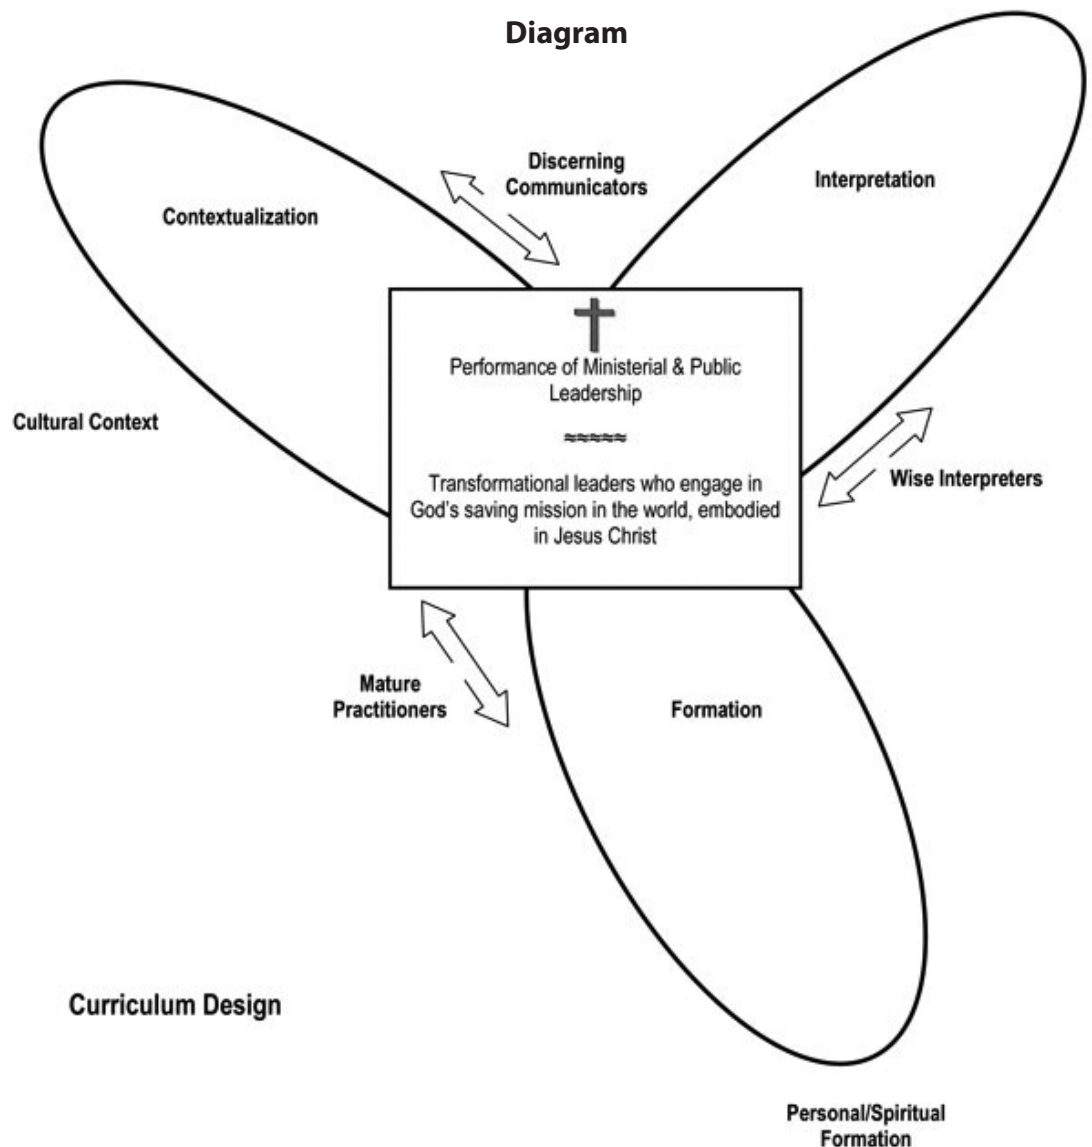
Diagram

Discerning Communicators

Interpretation

Contextualization

Performance of Ministerial & Public Leadership

≈≈≈≈≈

Transformational leaders who engage in God's saving mission in the world, embodied in Jesus Christ

Cultural Context

Wise Interpreters

Mature Practitioners

Formation

Curriculum Design

Personal/Spiritual Formation